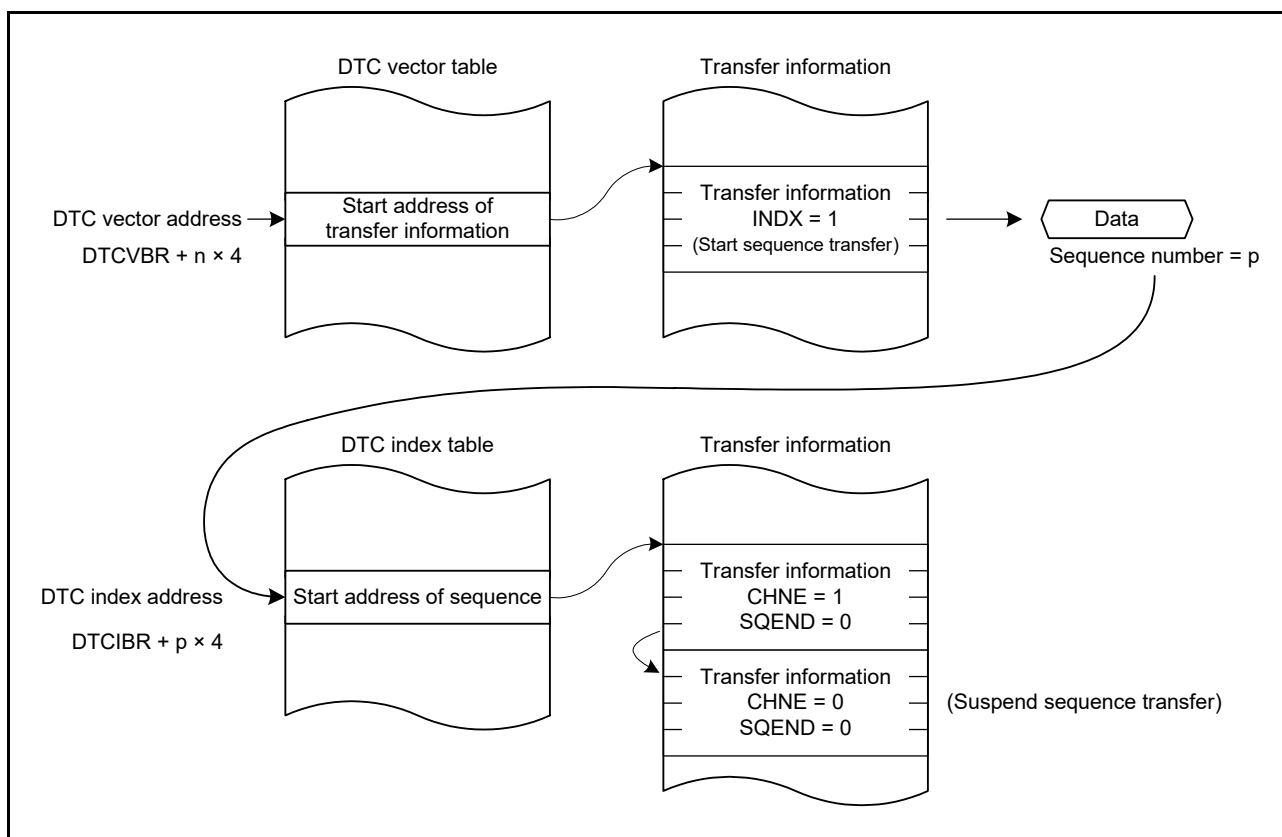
DTC vector table

Transfer information

DTC vector address

DTCVBR + n × 4

Start address of transfer information

Transfer information
INDX = 1
(Start sequence transfer)

Data

Sequence number = p

DTC index table

Transfer information

DTC index address

DTCIBR + p × 4

Start address of sequence

Transfer information
CHNE = 1
SQEND = 0

Transfer information
CHNE = 0
SQEND = 0

(Suspend sequence transfer)